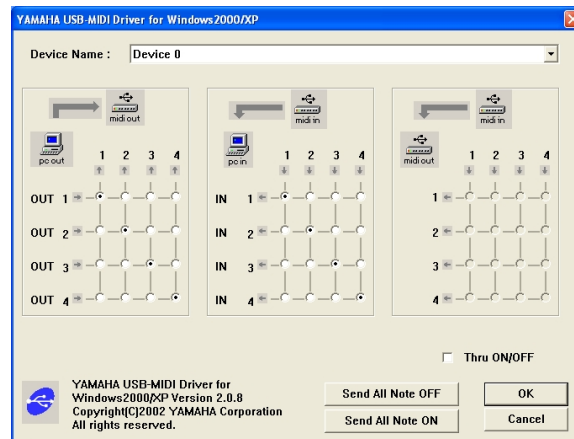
YAMAHA USB-MIDI Driver for Windows2000/XP

Device Name : Device 0

midi out

pc out

1 2 3 4

OUT 1

OUT 2

OUT 3

OUT 4

midi in

pc in

1 2 3 4

IN 1

IN 2

IN 3

IN 4

midi in

midi out

1 2 3 4

1

2

3

4

Thru ON/OFF

YAMAHA USB-MIDI Driver for Windows2000/XP Version 2.0.8 Copyright(C)2002 YAMAHA Corporation All rights reserved.

Send All Note OFF

Send All Note ON

OK

Cancel